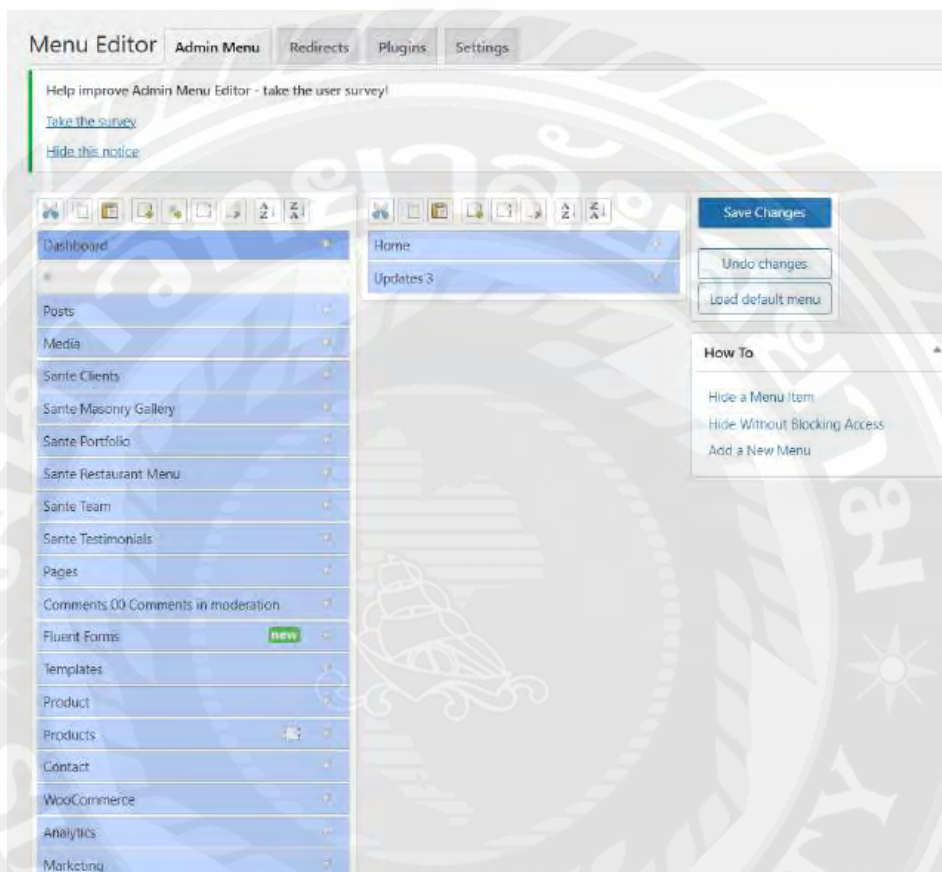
Menu Editor Admin Menu Redirects Plugins Settings

Help improve Admin Menu Editor - take the user survey!

Take the survey

Hide this notice

Dashboard

Posts

Media

Sante Clients

Sante Masonry Gallery

Sante Portfolio

Sante Restaurant Menu

Sante Team

Sante Testimonials

Pages

Comments 00 Comments in moderation

Fluent Forms new

Templates

Product

Products

Contact

WooCommerce

Analytics

Marketing

Home

Updates 3

Save Changes

Undo changes

Load default menu

How To

Hide a Menu Item

Hide Without Blocking Access

Add a New Menu